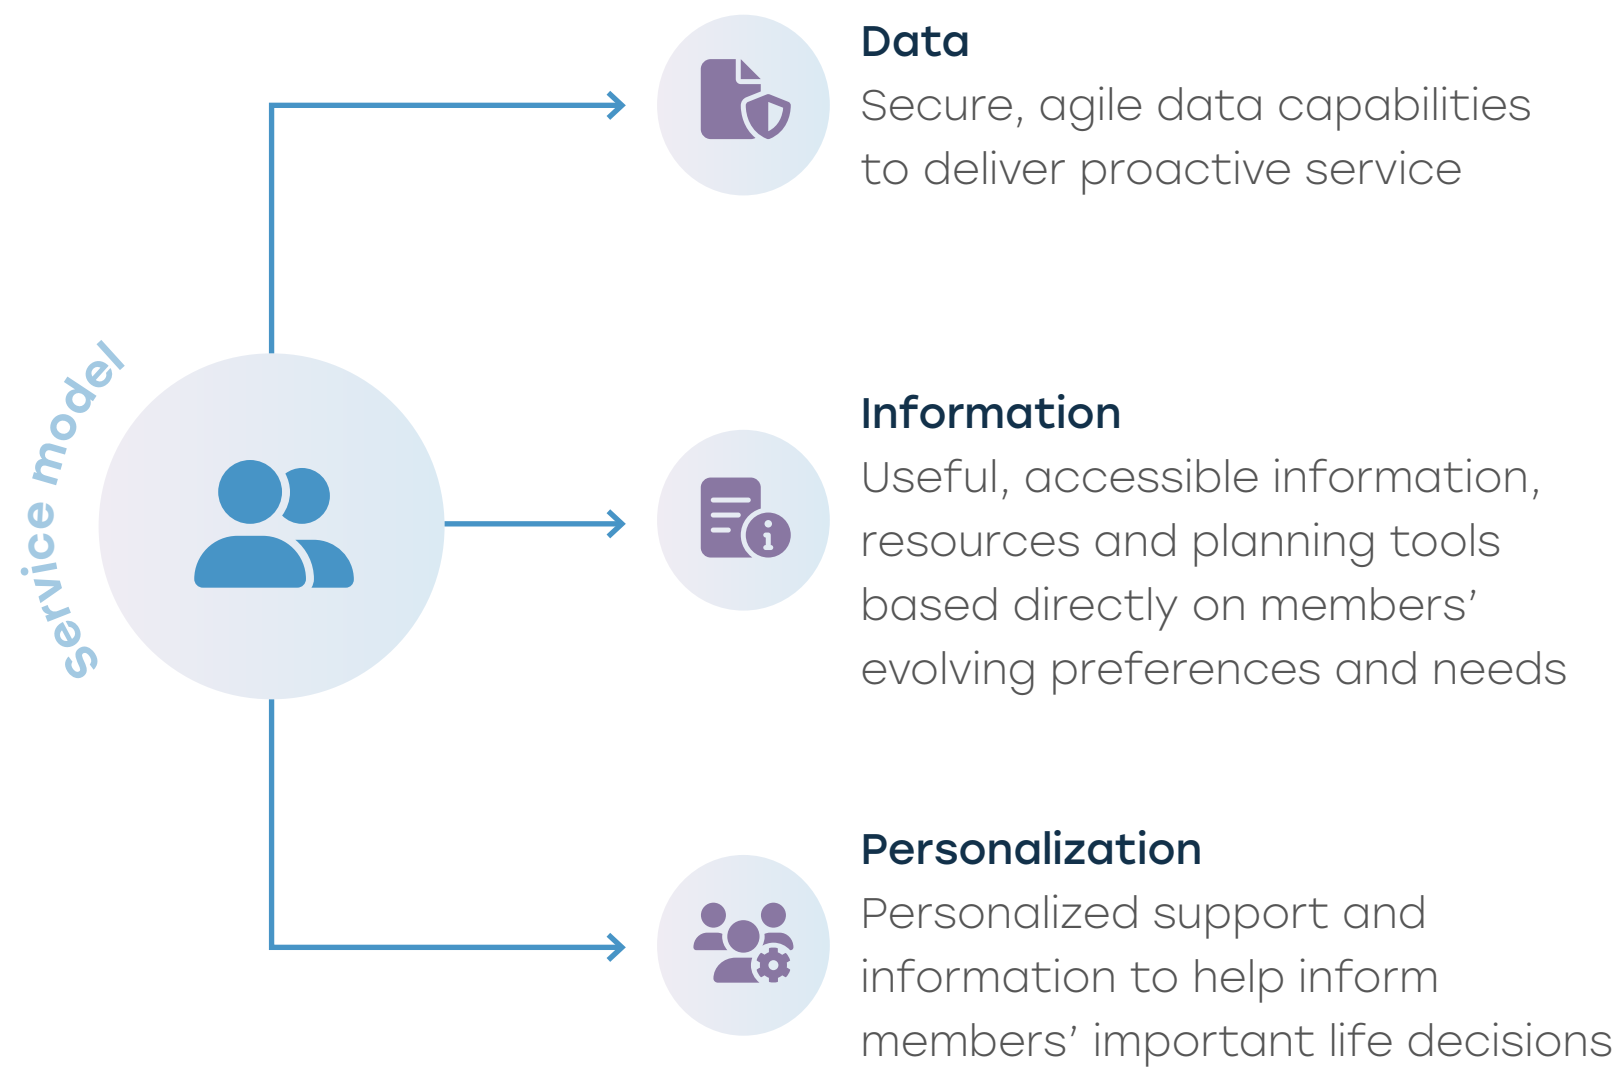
service model

Data
Secure, agile data capabilities to deliver proactive service

Information
Useful, accessible information, resources and planning tools based directly on members' evolving preferences and needs

Personalization
Personalized support and information to help inform members' important life decisions